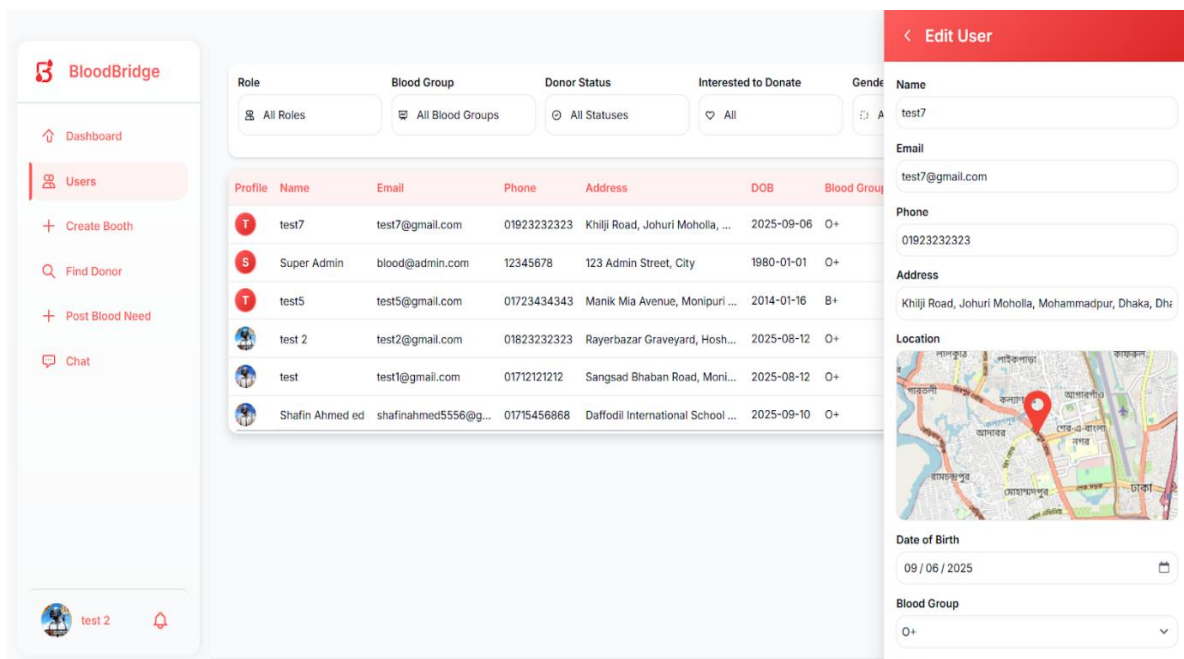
BloodBridge

Dashboard

Users

Create Booth

Find Donor

Post Blood Need

Chat

test 2

Role
All Roles

Blood Group
All Blood Groups

Donor Status
All Statuses

Interested to Donate
All

Gende
A

| Profile | Name | Email | Phone | Address | DOB | Blood Grou |
|---|---|---|---|---|---|---|
| T | test7 | test7@gmail.com | 01923232323 | Khilji Road, Johuri Moholla, ... | 2025-09-06 | O+ |
| S | Super Admin | blood@admin.com | 12345678 | 123 Admin Street, City | 1980-01-01 | O+ |
| T | test5 | test5@gmail.com | 01723434343 | Manik Mia Avenue, Monipuri ... | 2014-01-16 | B+ |
| | test 2 | test2@gmail.com | 01823232323 | Rayerbazar Graveyard, Hosh... | 2025-08-12 | O+ |
| | test | test1@gmail.com | 01712121212 | Sangsad Bhaban Road, Moni... | 2025-08-12 | O+ |
| | Shafin Ahmed ed | shafinahmed5556@g... | 01715456868 | Daffodil International School ... | 2025-09-10 | O+ |

Edit User

Name
test7

Email
test7@gmail.com

Phone
01923232323

Address
Khilji Road, Johuri Moholla, Mohammadpur, Dhaka, Dha

Location
পাইকপাড়া
কাফরুল
আগারগাঁও
শেরে-বাংলা নগর
আদাবর
রায়েরবাজার
মোহাম্মদপুর
ঢাকা

Date of Birth
09 / 06 / 2025

Blood Group
O+